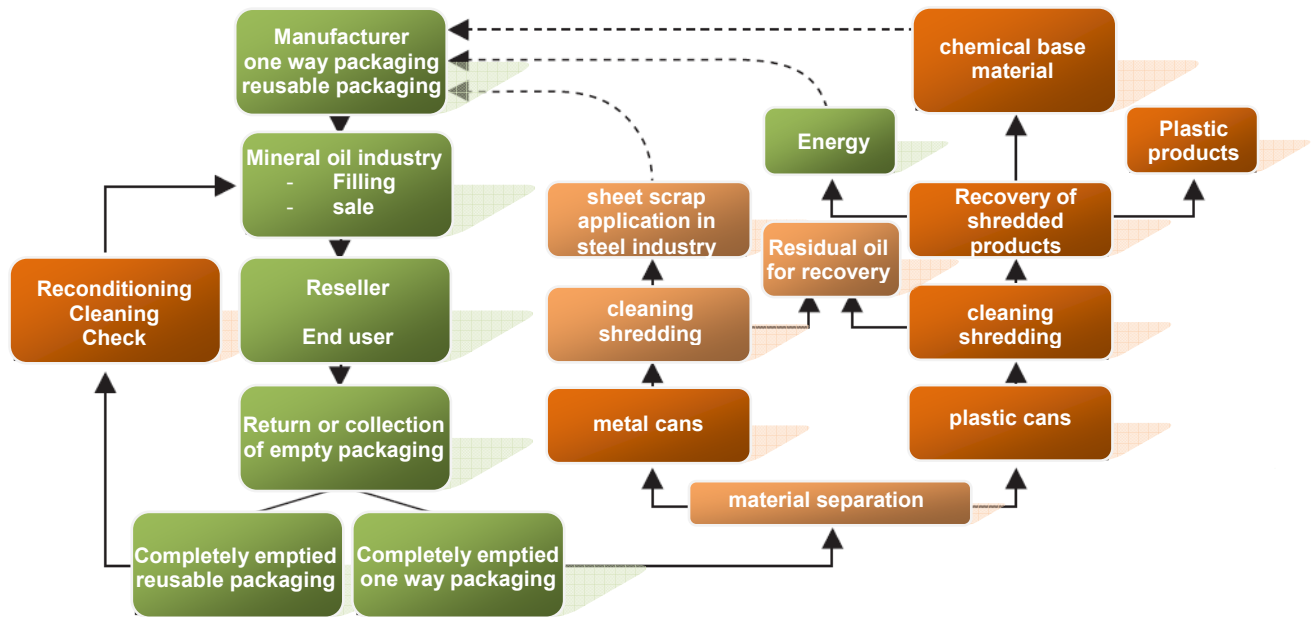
Manufacturer
one way packaging
reusable packaging

Mineral oil industry
- Filling
- sale

Reseller

End user

Return or collection of empty packaging

Completely emptied reusable packaging

Completely emptied one way packaging

Reconditioning
Cleaning
Check

chemical base material

Energy

Plastic products

sheet scrap application in steel industry

Recovery of shredded products

Residual oil for recovery

cleaning
shredding

cleaning
shredding

metal cans

plastic cans

material separation